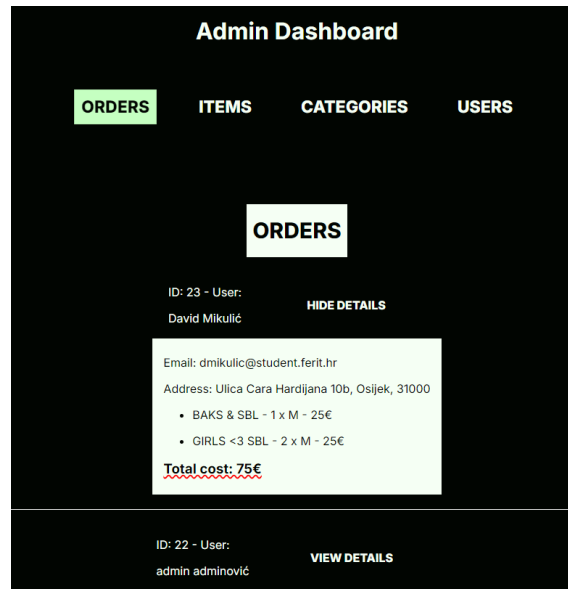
Admin Dashboard

ORDERS ITEMS CATEGORIES USERS

ORDERS

ID: 23 - User: David Mikulić

HIDE DETAILS

Email: dmikulic@student.ferit.hr

Address: Ulica Cara Hardijana 10b, Osijek, 31000

- BAKS & SBL - 1 x M - 25€
- GIRLS <3 SBL - 2 x M - 25€

Total cost: 75€

ID: 22 - User: admin adminović

VIEW DETAILS